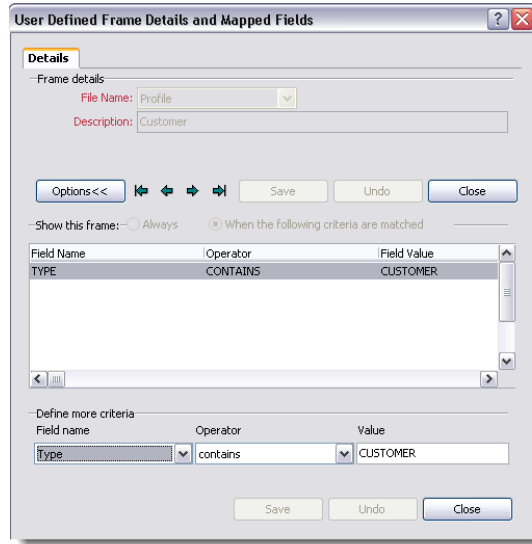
User Defined Frame Details and Mapped Fields

Details

Frame details

File Name: Profile

Description: Customer

Options<<

Save

Undo

Close

Show this frame: Always When the following criteria are matched

| Field Name | Operator | Field Value |
|---|---|---|
| TYPE | CONTAINS | CUSTOMER |

Define more criteria

Field name

Operator

Value

Type

contains

CUSTOMER

Save

Undo

Close